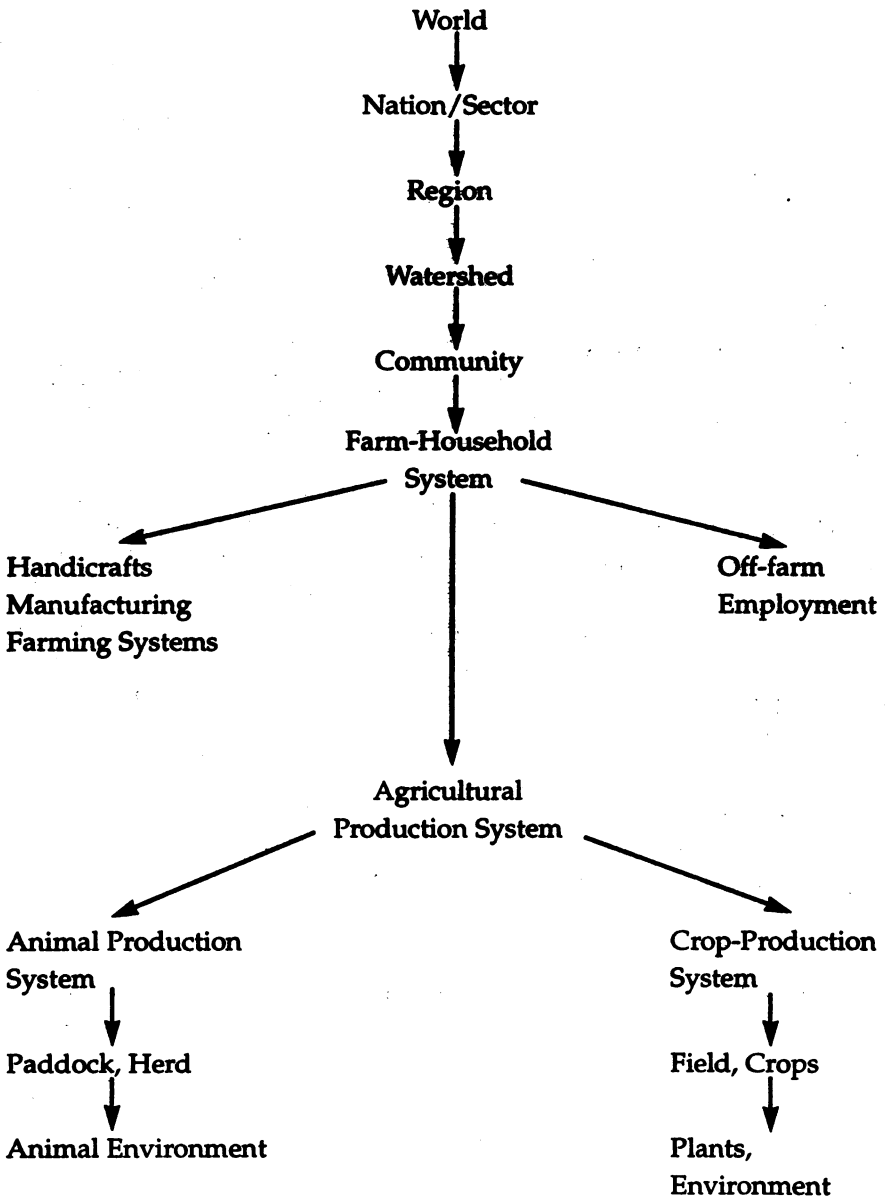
World

Nation/Sector

Region

Watershed

Community

Farm-Household System

Handicrafts
Manufacturing
Farming Systems

Off-farm
Employment

Agricultural Production System

Animal Production System

Paddock, Herd

Animal Environment

Crop-Production System

Field, Crops

Plants, Environment